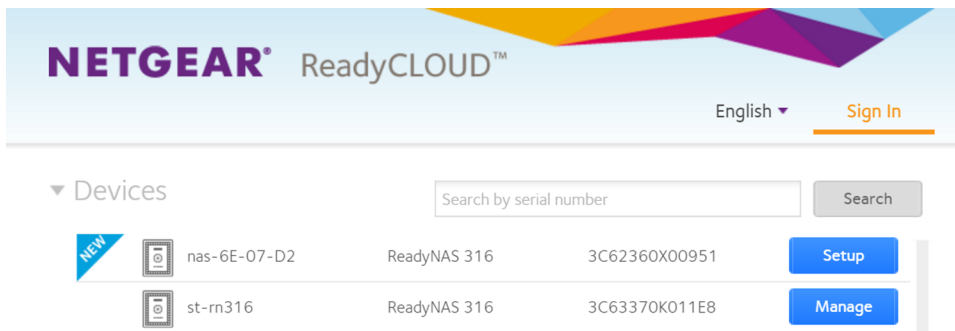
NETGEAR® ReadyCLOUD™

English ▾ Sign In

▾ Devices

Search by serial number

Search

NEW

| | | | |
|---|---|---|---|
| nas-6E-07-D2 | ReadyNAS 316 | 3C62360X00951 | Setup |
| st-rn316 | ReadyNAS 316 | 3C63370K011E8 | Manage |